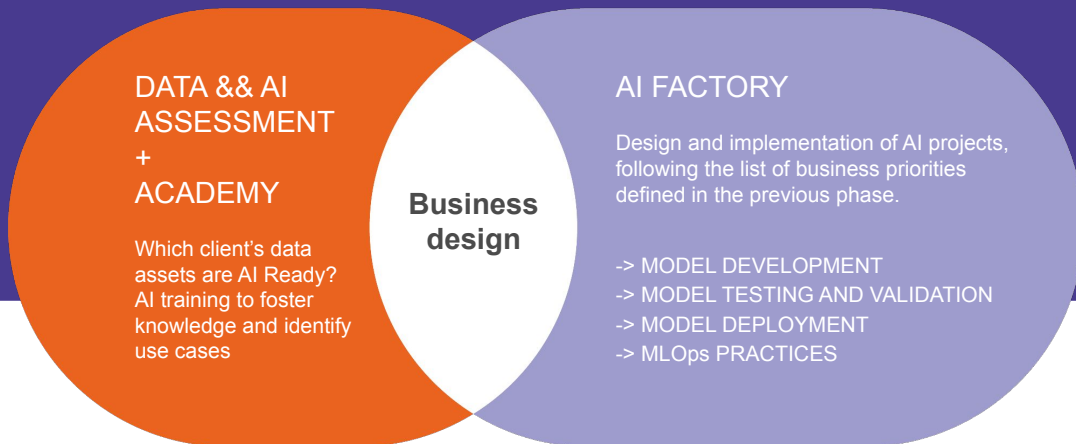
DATA && AI ASSESSMENT
+
ACADEMY

Which client's data assets are AI Ready? AI training to foster knowledge and identify use cases

Business design

AI FACTORY

Design and implementation of AI projects, following the list of business priorities defined in the previous phase.

-> MODEL DEVELOPMENT
-> MODEL TESTING AND VALIDATION
-> MODEL DEPLOYMENT
-> MLOps PRACTICES